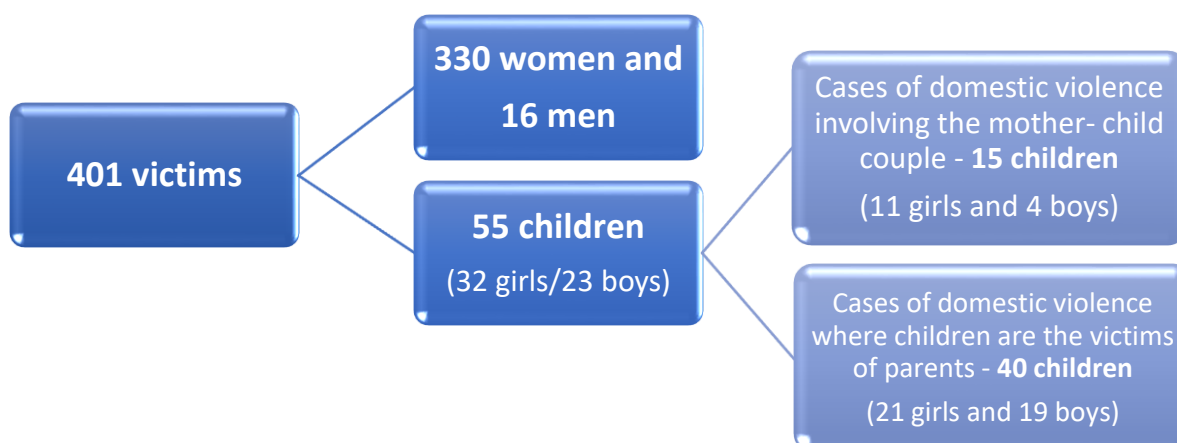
401 victims

330 women and 16 men

55 children
(32 girls/23 boys)

Cases of domestic violence involving the mother- child couple - 15 children
(11 girls and 4 boys)

Cases of domestic violence where children are the victims of parents - 40 children
(21 girls and 19 boys)